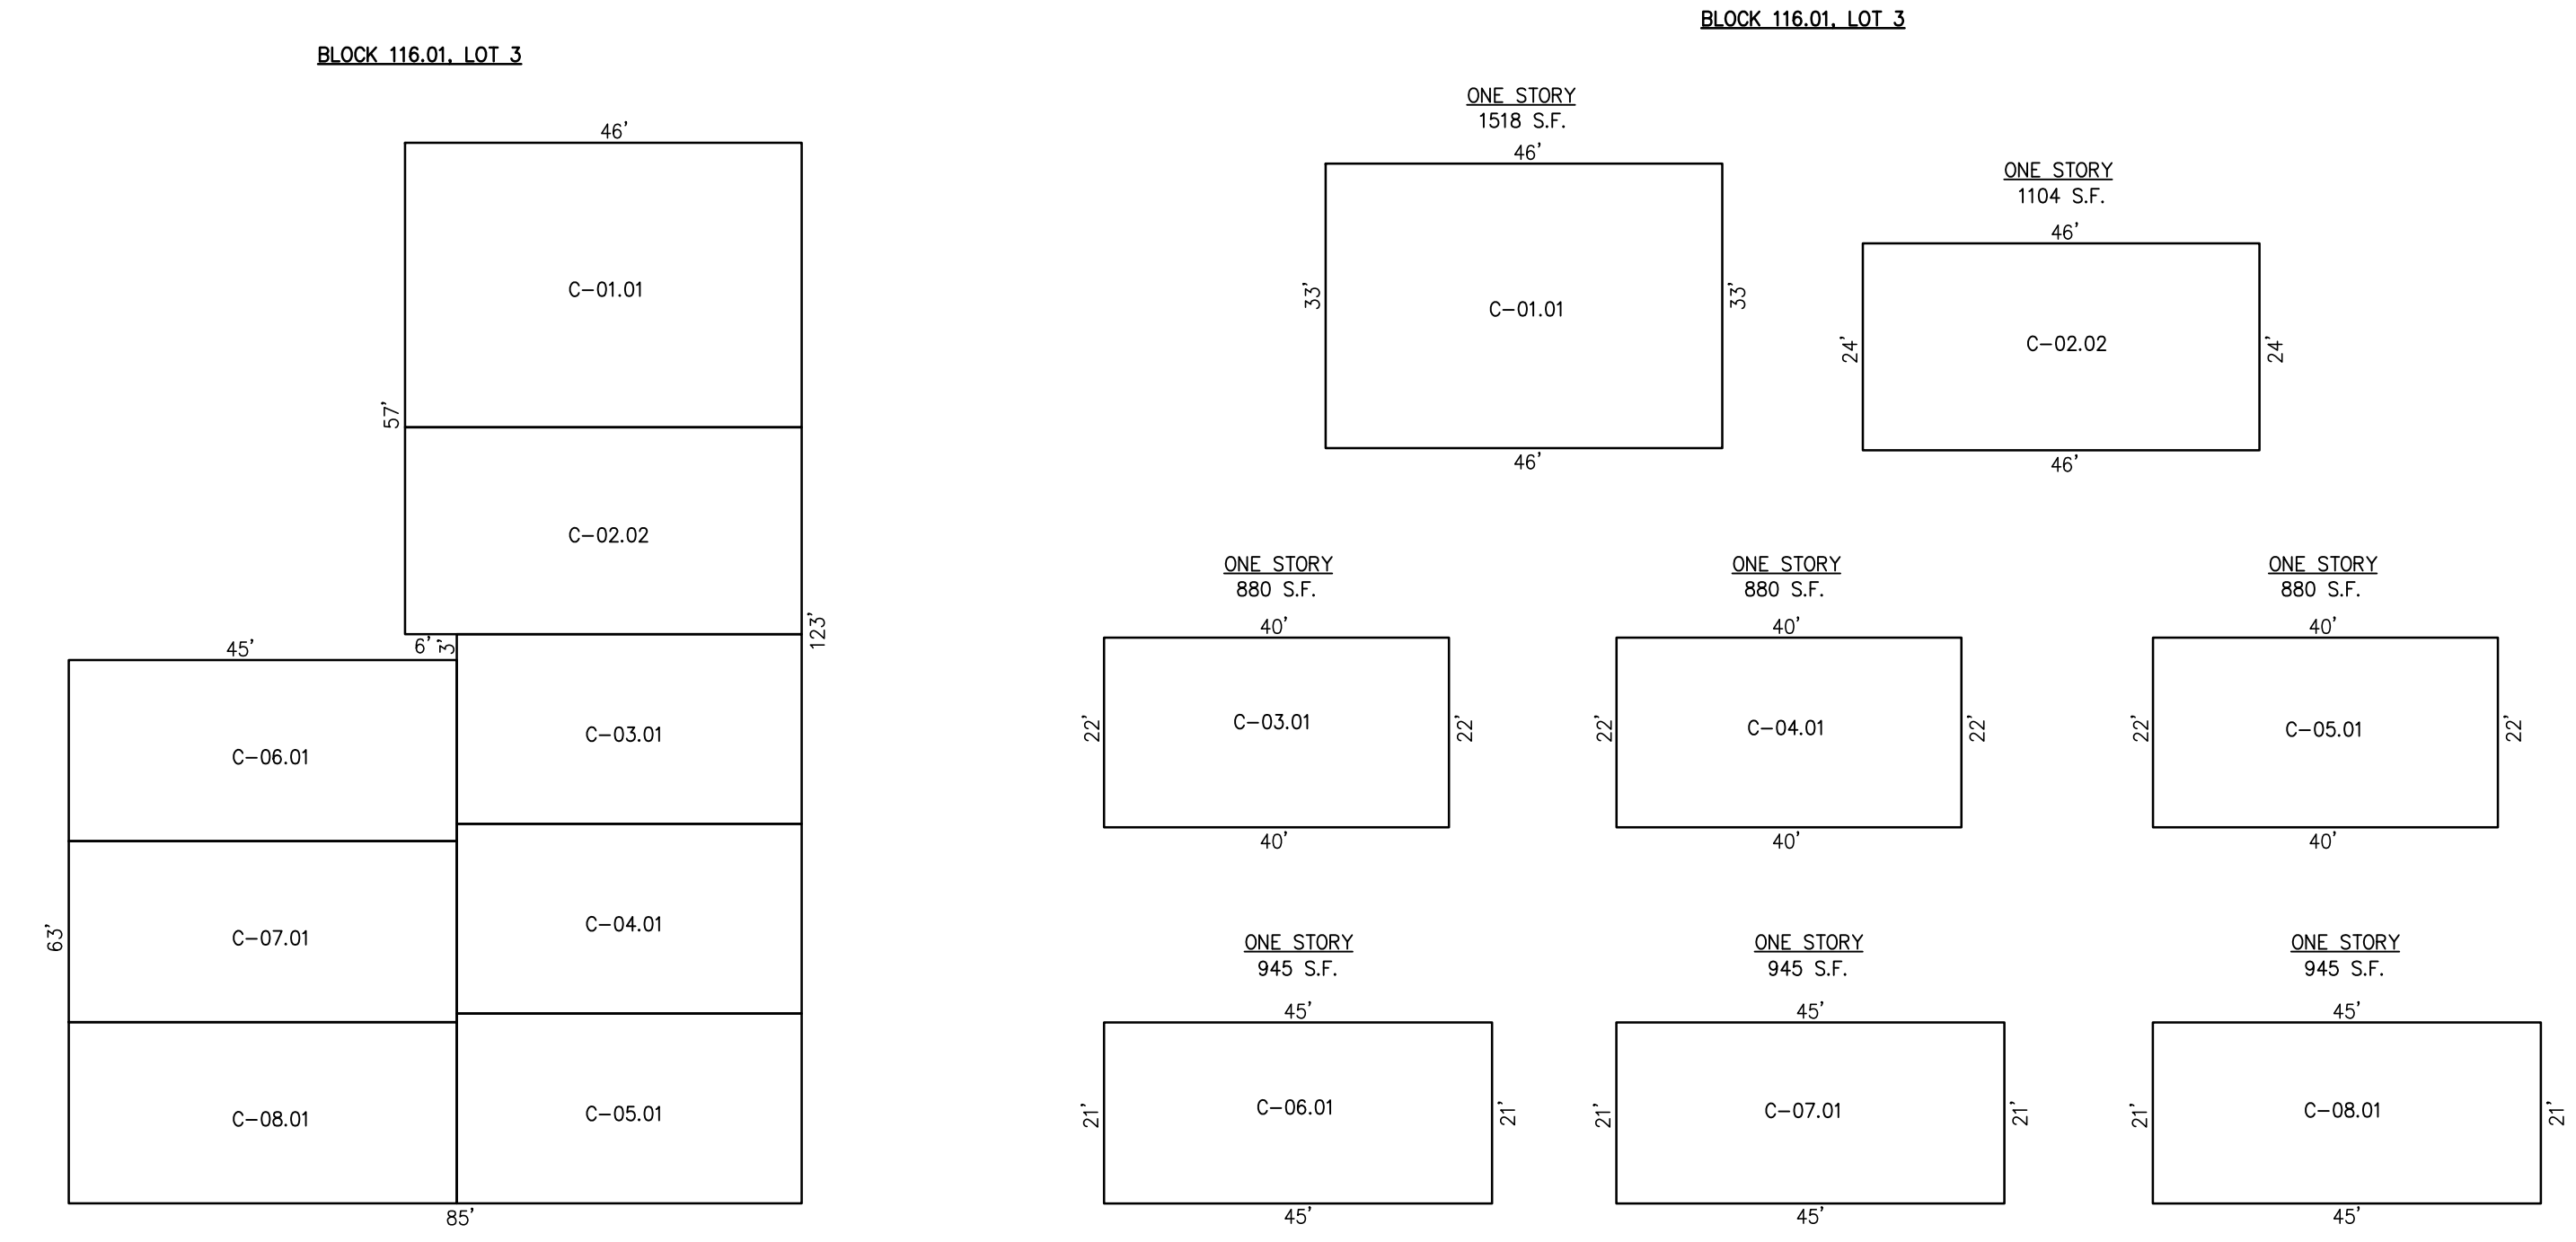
BLOCK 116.01, LOT 3

46'
C-01.01
57'
C-02.02
123'
45'
6'
3'
C-06.01
C-03.01
63'
C-07.01
C-04.01
C-08.01
C-05.01
85'

BLOCK 116.01, LOT 3

ONE STORY
1518 S.F.
46'
33'
C-01.01
33'
46'

ONE STORY
1104 S.F.
46'
24'
C-02.02
24'
46'

ONE STORY
880 S.F.
40'
22'
C-03.01
22'
40'

ONE STORY
880 S.F.
40'
22'
C-04.01
22'
40'

ONE STORY
880 S.F.
40'
22'
C-05.01
22'
40'

ONE STORY
945 S.F.
45'
21'
C-06.01
21'
45'

ONE STORY
945 S.F.
45'
21'
C-07.01
21'
45'

ONE STORY
945 S.F.
45'
21'
C-08.01
21'
45'